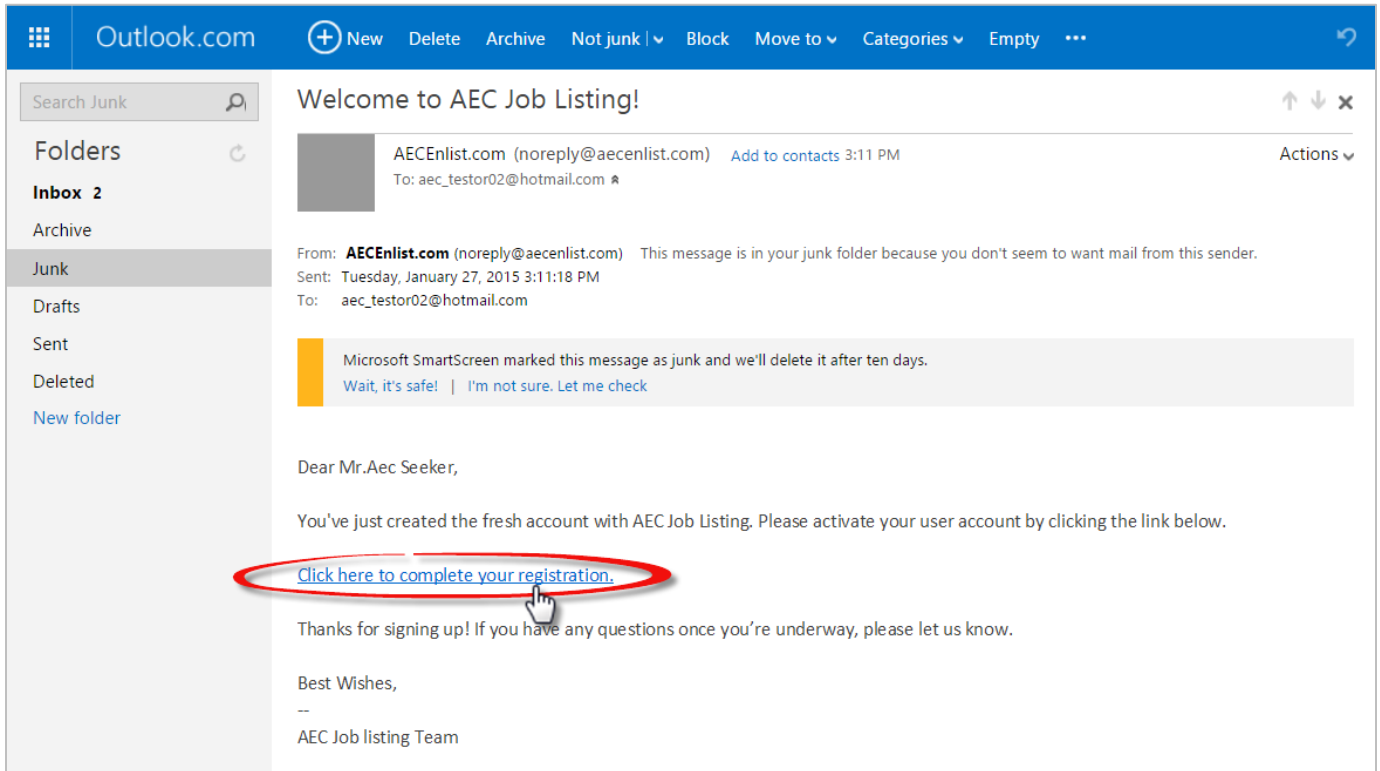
Outlook.com New Delete Archive Not junk Block Move to Categories Empty •••

Search Junk

Folders

Inbox 2

Archive

Junk

Drafts

Sent

Deleted

New folder

Welcome to AEC Job Listing!

AECEnlist.com (noreply@aecenlist.com) Add to contacts 3:11 PM

To: aec_testor02@hotmail.com

Actions

From: AECEnlist.com (noreply@aecenlist.com) This message is in your junk folder because you don't seem to want mail from this sender.

Sent: Tuesday, January 27, 2015 3:11:18 PM

To: aec_testor02@hotmail.com

Microsoft SmartScreen marked this message as junk and we'll delete it after ten days.

Wait, it's safe! | I'm not sure. Let me check

Dear Mr.Aec Seeker,

You've just created the fresh account with AEC Job Listing. Please activate your user account by clicking the link below.

Click here to complete your registration.

Thanks for signing up! If you have any questions once you're underway, please let us know.

Best Wishes,

--

AEC Job listing Team